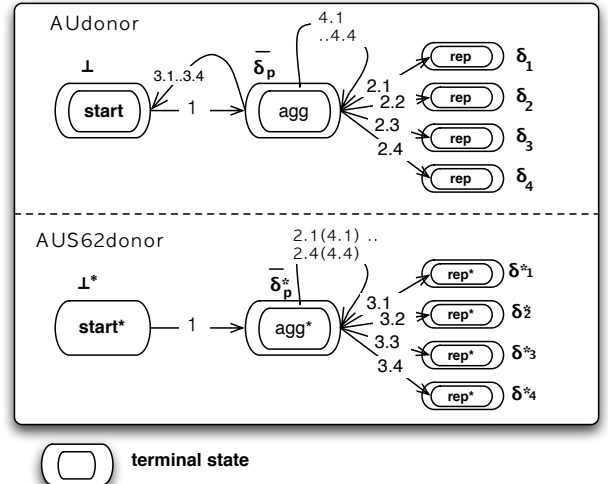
AUdonor

⊥

start

3.1..3.4

1

$\bar{\delta}_p$

agg

4.1
..4.4

2.1
2.2
2.3
2.4

rep $\delta_1$
rep $\delta_2$
rep $\delta_3$
rep $\delta_4$

AUS62donor

⊥*

start*

1

$\bar{\delta}^*_p$

agg*

2.1(4.1) ..
2.4(4.4)

3.1
3.2
3.3
3.4

rep* $\delta^*_1$
rep* $\delta^*_2$
rep* $\delta^*_3$
rep* $\delta^*_4$

terminal state